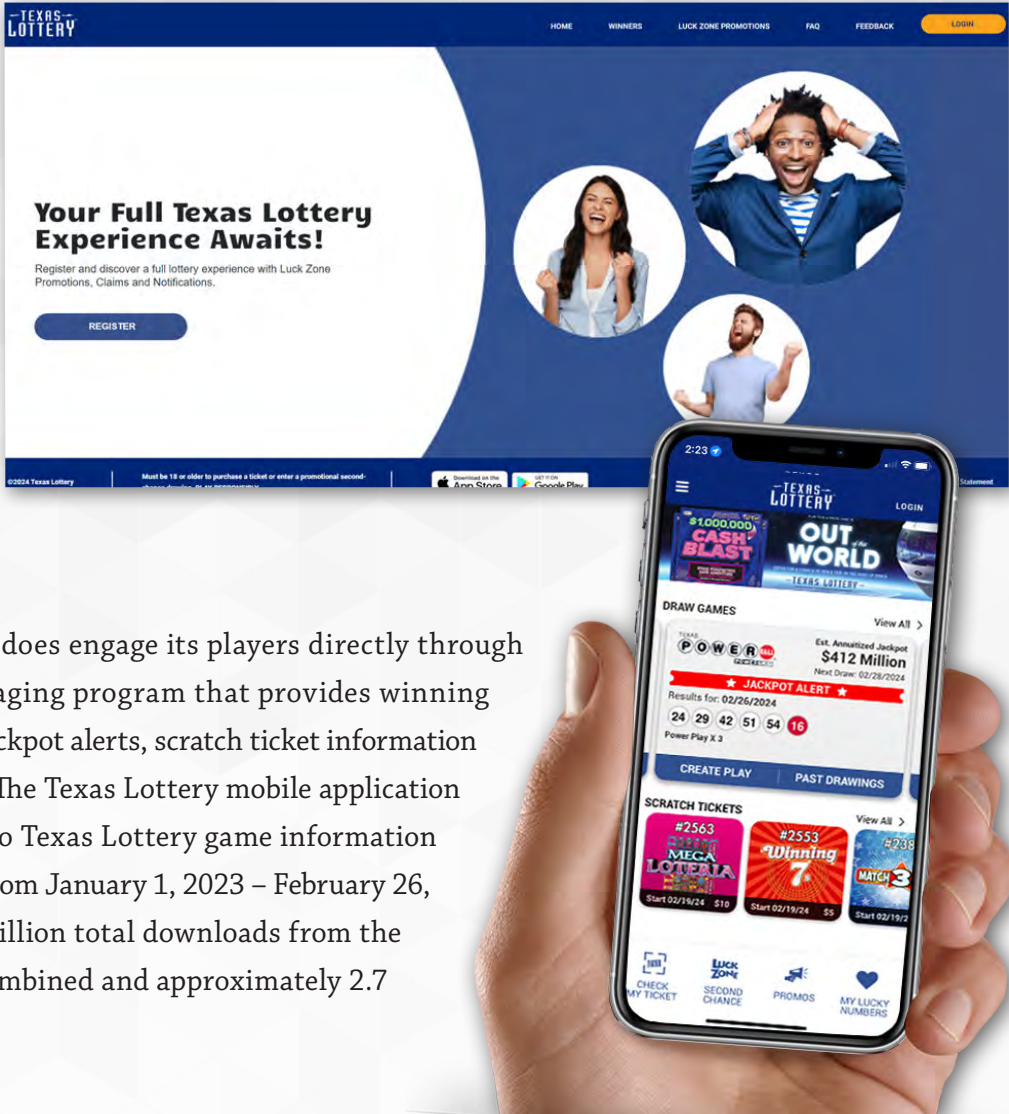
TEXAS LOTTERY

HOME WINNERS LUCK ZONE PROMOTIONS FAQ FEEDBACK LOGIN

Your Full Texas Lottery Experience Awaits!

Register and discover a full lottery experience with Luck Zone Promotions, Claims and Notifications.

REGISTER

©2024 Texas Lottery

Must be 18 or older to purchase a ticket or enter a promotional second-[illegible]

Download on the App Store

GET IT ON Google Play

Statement

2:23

TEXAS LOTTERY

LOGIN

$1,000,000 CASH BLAST

OUT of this WORLD

TEXAS LOTTERY

DRAW GAMES

View All >

TEXAS POWERBALL

Est. Annuitized Jackpot
$412 Million
Next Draw: 02/28/2024

★ JACKPOT ALERT ★

Results for: 02/26/2024

24 29 42 51 54 16

Power Play X 3

CREATE PLAY

PAST DRAWINGS

SCRATCH TICKETS

View All >

#2563 MEGA LOTERIA
Start 02/19/24 $10

#2553 Winning 7s
Start 02/19/24 $5

#238 MATCH 3
Start 02/19/2

CHECK MY TICKET

LUCK ZONE SECOND CHANCE

PROMOS

MY LUCKY NUMBERS

does engage its players directly through aging program that provides winning ckpot alerts, scratch ticket information The Texas Lottery mobile application o Texas Lottery game information om January 1, 2023 – February 26, illion total downloads from the mbined and approximately 2.7